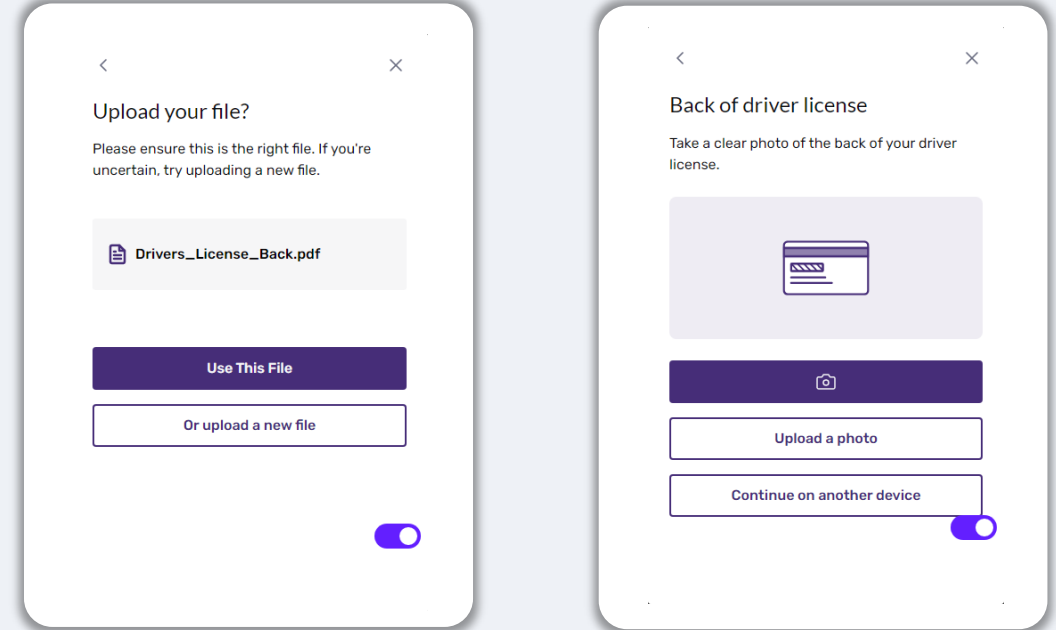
Upload your file?

Please ensure this is the right file. If you're uncertain, try uploading a new file.

Drivers_License_Back.pdf

Use This File

Or upload a new file

Back of driver license

Take a clear photo of the back of your driver license.

Upload a photo

Continue on another device